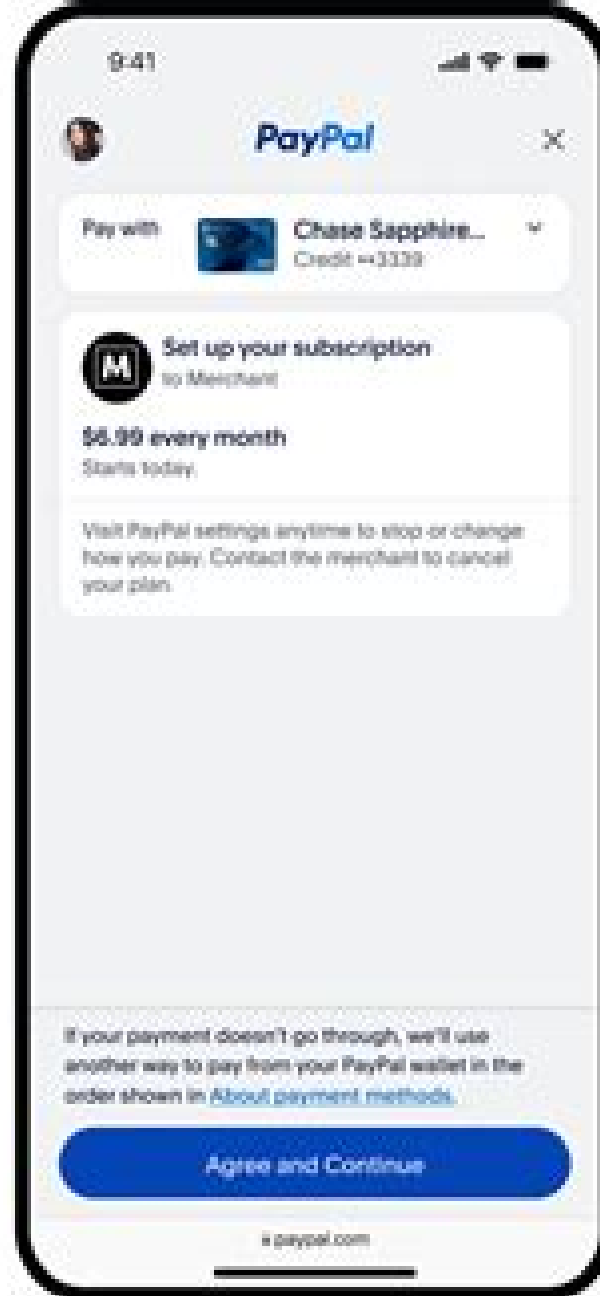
9:41

PayPal

×

Pay with

Chase Sapphire...
Credit ••3339

M

Set up your subscription
to Merchant

$6.99 every month
Starts today

Visit PayPal settings anytime to stop or change how you pay. Contact the merchant to cancel your plan.

If your payment doesn't go through, we'll use another way to pay from your PayPal wallet in the order shown in About payment methods.

Agree and Continue

paypal.com